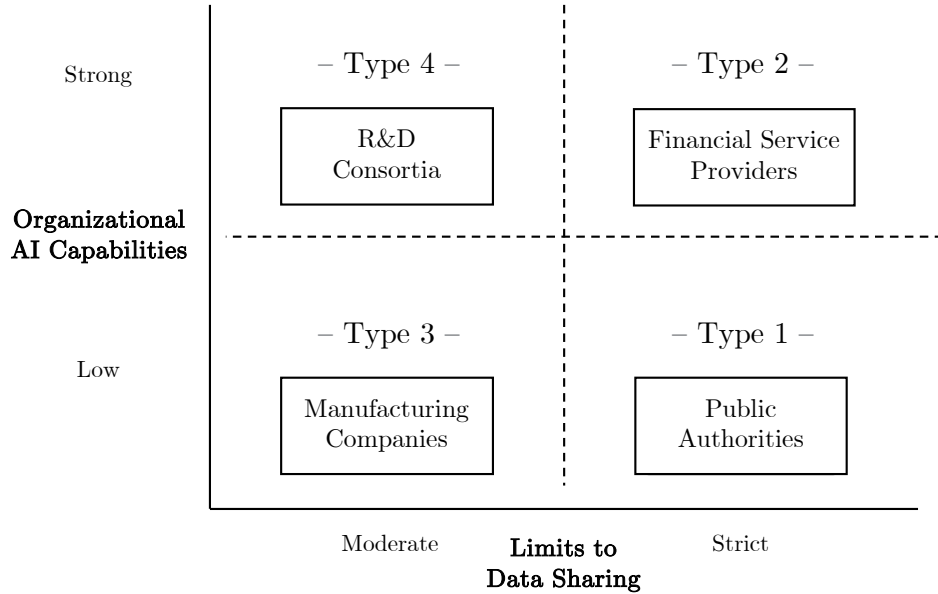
Strong

– Type 4 –

R&D Consortia

– Type 2 –

Financial Service Providers

Organizational AI Capabilities

Low

– Type 3 –

Manufacturing Companies

– Type 1 –

Public Authorities

Moderate

Limits to Data Sharing

Strict